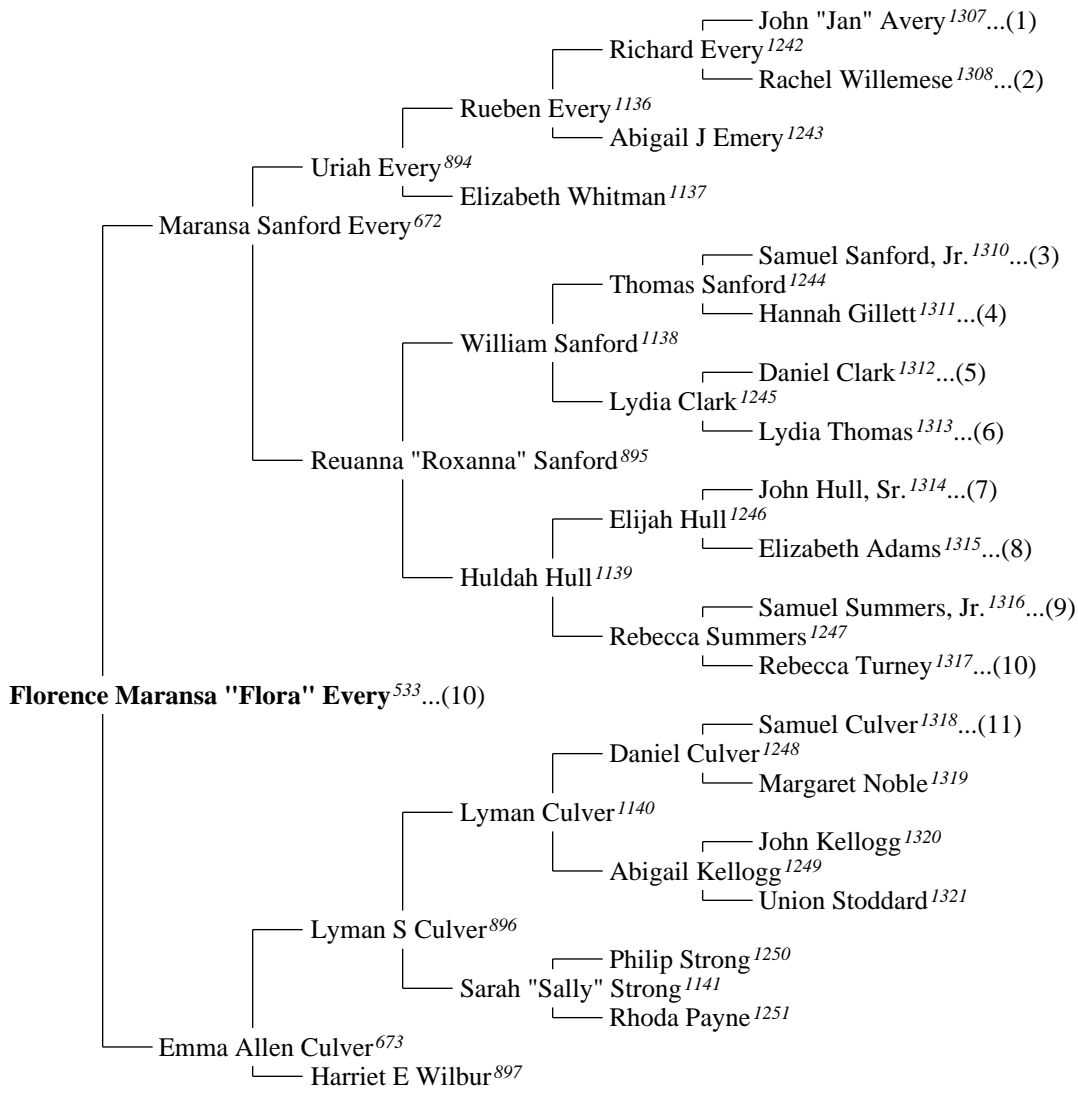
John "Jan" Avery$^{1307}$...(1)
Richard Every$^{1242}$
Rachel Willemese$^{1308}$...(2)
Rueben Every$^{1136}$
Abigail J Emery$^{1243}$
Uriah Every$^{894}$
Elizabeth Whitman$^{1137}$
Maransa Sanford Every$^{672}$
Samuel Sanford, Jr.$^{1310}$...(3)
Thomas Sanford$^{1244}$
Hannah Gillett$^{1311}$...(4)
William Sanford$^{1138}$
Daniel Clark$^{1312}$...(5)
Lydia Clark$^{1245}$
Lydia Thomas$^{1313}$...(6)
Reuanna "Roxanna" Sanford$^{895}$
John Hull, Sr.$^{1314}$...(7)
Elijah Hull$^{1246}$
Elizabeth Adams$^{1315}$...(8)
Huldah Hull$^{1139}$
Samuel Summers, Jr.$^{1316}$...(9)
Rebecca Summers$^{1247}$
Rebecca Turney$^{1317}$...(10)
**Florence Maransa "Flora" Every**$^{533}$...(10)
Samuel Culver$^{1318}$...(11)
Daniel Culver$^{1248}$
Margaret Noble$^{1319}$
Lyman Culver$^{1140}$
John Kellogg$^{1320}$
Abigail Kellogg$^{1249}$
Union Stoddard$^{1321}$
Lyman S Culver$^{896}$
Philip Strong$^{1250}$
Sarah "Sally" Strong$^{1141}$
Rhoda Payne$^{1251}$
Emma Allen Culver$^{673}$
Harriet E Wilbur$^{897}$